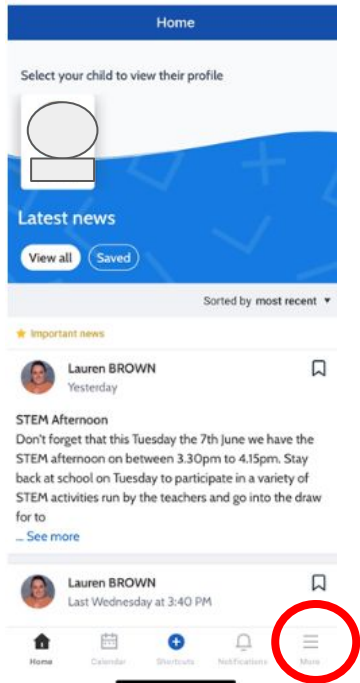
Home

Select your child to view their profile

Latest news

View all

Saved

Sorted by most recent

Important news

Lauren BROWN
Yesterday

STEM Afternoon
Don't forget that this Tuesday the 7th June we have the STEM afternoon on between 3.30pm to 4.15pm. Stay back at school on Tuesday to participate in a variety of STEM activities run by the teachers and go into the draw for to

... See more

Lauren BROWN
Last Wednesday at 3:40 PM

Home

Calendar

Shortcuts

Notifications

More